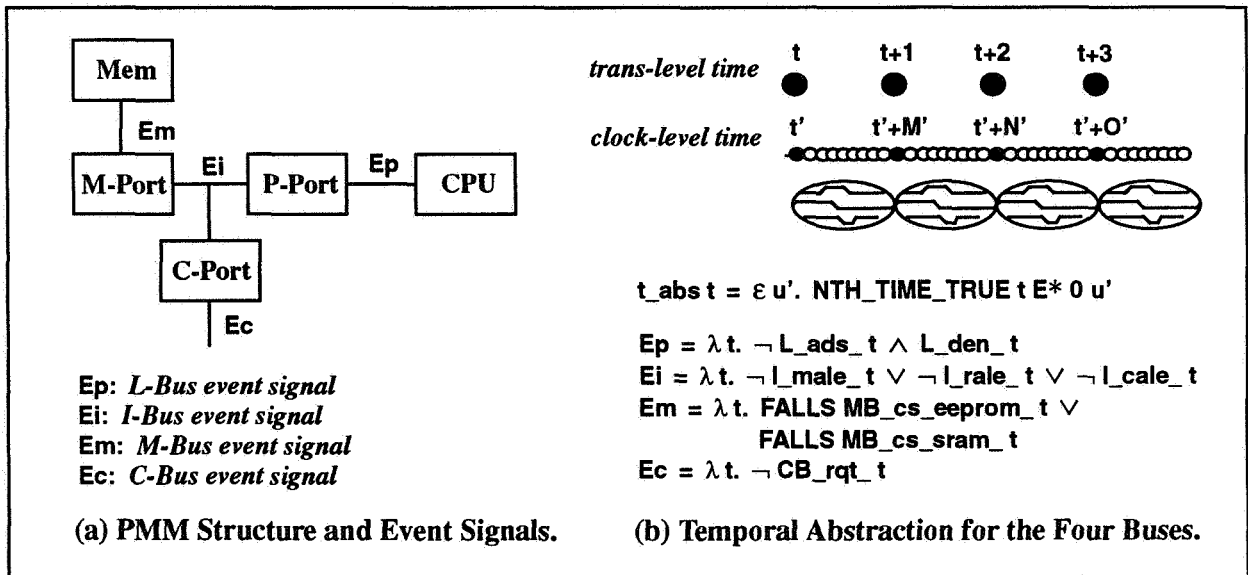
Mem

Em

M-Port

Ei

P-Port

Ep

CPU

C-Port

Ec

Ep: *L-Bus event signal*
Ei: *I-Bus event signal*
Em: *M-Bus event signal*
Ec: *C-Bus event signal*

(a) PMM Structure and Event Signals.

*trans-level time*

t t+1 t+2 t+3

*clock-level time*

t' t'+M' t'+N' t'+O'

t_abs t = $\varepsilon$ u'. NTH_TIME_TRUE t E* 0 u'

Ep = $\lambda$ t. $\neg$ L_ads_ t $\wedge$ L_den_ t
Ei = $\lambda$ t. $\neg$ I_male_ t $\vee$ $\neg$ I_rale_ t $\vee$ $\neg$ I_cale_ t
Em = $\lambda$ t. FALLS MB_cs_eeprom_ t $\vee$
FALLS MB_cs_sram_ t
Ec = $\lambda$ t. $\neg$ CB_rqt_ t

(b) Temporal Abstraction for the Four Buses.